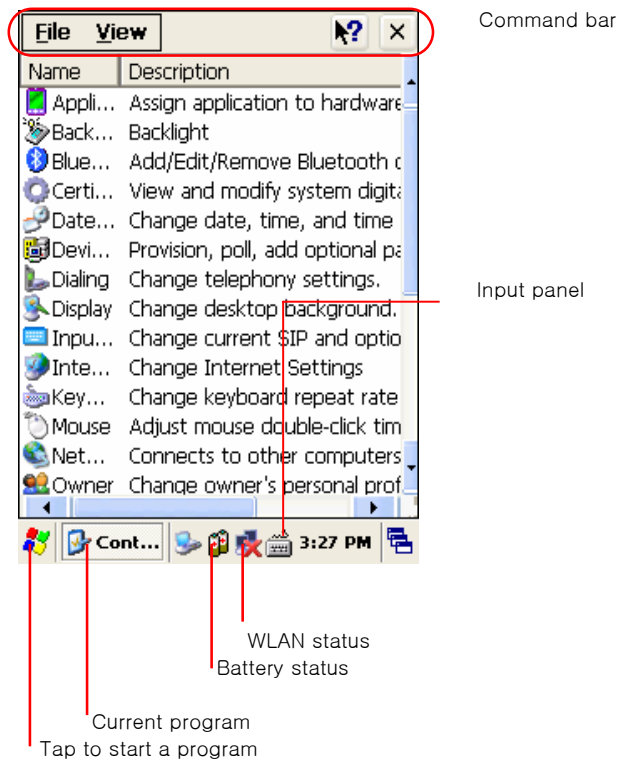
File View

Command bar

| Name | Description |
|---|---|
| Appli... | Assign application to hardware |
| Back... | Backlight |
| Blue... | Add/Edit/Remove Bluetooth c |
| Certi... | View and modify system digita |
| Date... | Change date, time, and time |
| Devi... | Provision, poll, add optional pa |
| Dialing | Change telephony settings. |
| Display | Change desktop background. |
| Inpu... | Change current SIP and optio |
| Inte... | Change Internet Settings |
| Key... | Change keyboard repeat rate |
| Mouse | Adjust mouse double-click tim |
| Net... | Connects to other computers |
| Owner | Change owner's personal prof |

Input panel

Cont... 3:27 PM

WLAN status

Battery status

Current program

Tap to start a program